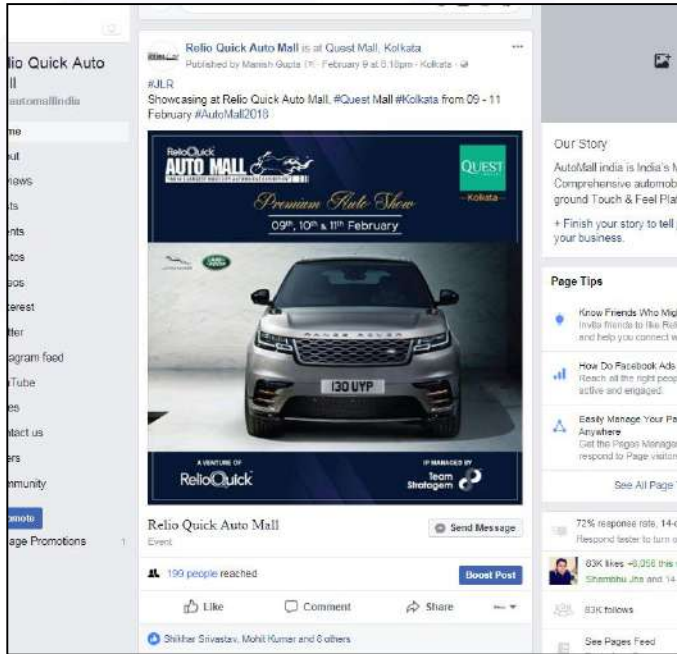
lio Quick Auto
ll
automallindia

me
ut
views
ts
ents
tos
eos
terest
itter
agram feed
uTube
es
ntact us
ers
mmunity

omote
age Promotions 1

Relio Quick Auto Mall is at Quest Mall, Kolkata
Published by Manish Gupta [?] · February 9 at 6:10pm · Kolkata ·

#JLR
Showcasing at Relio Quick Auto Mall, #Quest Mall #Kolkata from 09 - 11 February #AutoMall2018

ReloQuick
AUTO MALL
QUEST
Kolkata
Premium Auto Show
09th, 10th & 11th February
I30 UYP
A VENTURE OF
ReloQuick
IP MANAGED BY
Team Strategem

Relio Quick Auto Mall
Event
Send Message

199 people reached
Boost Post

Like
Comment
Share

Shikhar Srivastav, Mohit Kumar and 6 others

Our Story
AutoMall india is India's M
Comprehensive automob
ground Touch & Feel Plat

+ Finish your story to tell
your business.

Page Tips

Know Friends Who Mig
Invite friends to like Rel
and help you connect w

How Do Facebook Ads
Reach all the right peop
active and engaged.

Easily Manage Your Pa
Anywhere
Get the Pages Manage
respond to Page visitor

See All Page

72% response rate, 14-
Respond faster to turn o

83K likes +6,056 this
Shambhu Jha and 14

83K follows

See Pages Feed